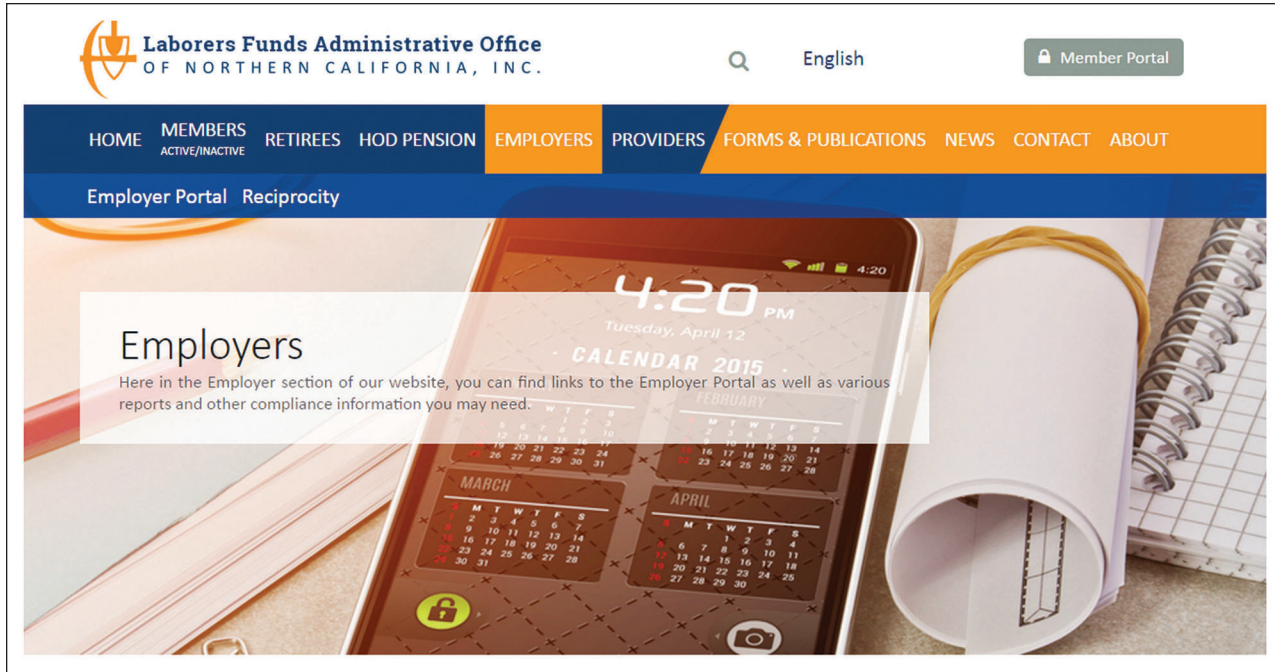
Laborers Funds Administrative Office
OF NORTHERN CALIFORNIA, INC.

English

Member Portal

HOME MEMBERS ACTIVE/INACTIVE RETIREES HOD PENSION EMPLOYERS PROVIDERS FORMS & PUBLICATIONS NEWS CONTACT ABOUT

Employer Portal Reciprocity

4:20

4:20 PM
Tuesday, April 12
CALENDAR 2015
FEBRUARY
MARCH
APRIL

Employers
Here in the Employer section of our website, you can find links to the Employer Portal as well as various reports and other compliance information you may need.